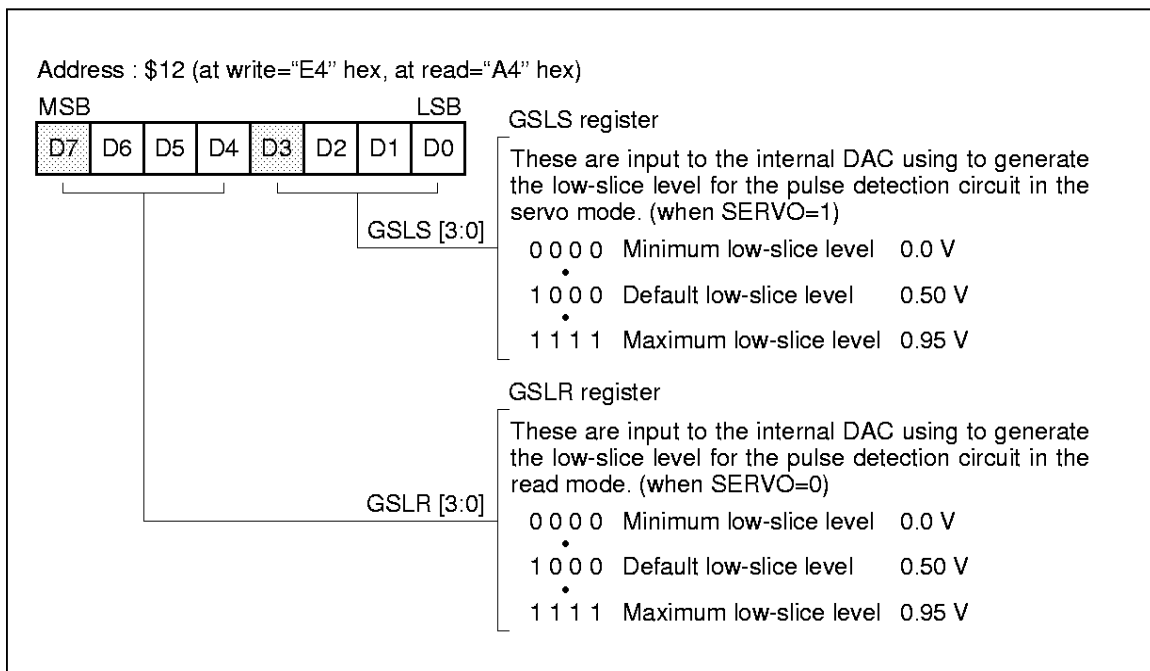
Address : \$12 (at write="E4" hex, at read="A4" hex)

MSB LSB

| D7 | D6 | D5 | D4 | D3 | D2 | D1 | D0 |
|---|---|---|---|---|---|---|---|

GSLS register

These are input to the internal DAC using to generate the low-slice level for the pulse detection circuit in the servo mode. (when SERVO=1)

GSLS [3:0]

0 0 0 0 Minimum low-slice level 0.0 V

1 0 0 0 Default low-slice level 0.50 V

1 1 1 1 Maximum low-slice level 0.95 V

GSLR register

These are input to the internal DAC using to generate the low-slice level for the pulse detection circuit in the read mode. (when SERVO=0)

GSLR [3:0]

0 0 0 0 Minimum low-slice level 0.0 V

1 0 0 0 Default low-slice level 0.50 V

1 1 1 1 Maximum low-slice level 0.95 V